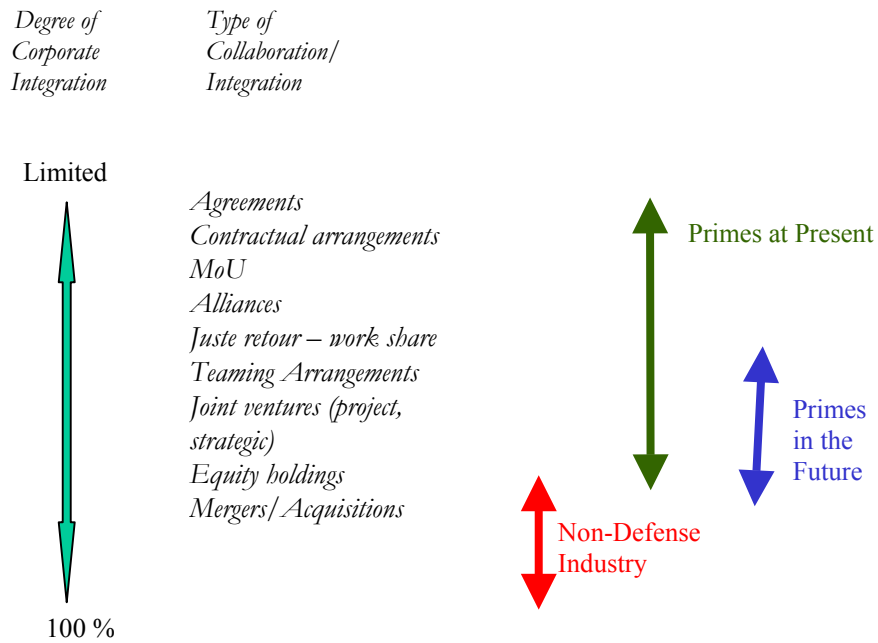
Degree of Corporate Integration

Type of Collaboration/ Integration

Limited

Agreements
Contractual arrangements
MoU
Alliances
Juste retour – work share
Teaming Arrangements
Joint ventures (project, strategic)
Equity holdings
Mergers/Acquisitions

Primes at Present

Primes in the Future

Non-Defense Industry

100 %